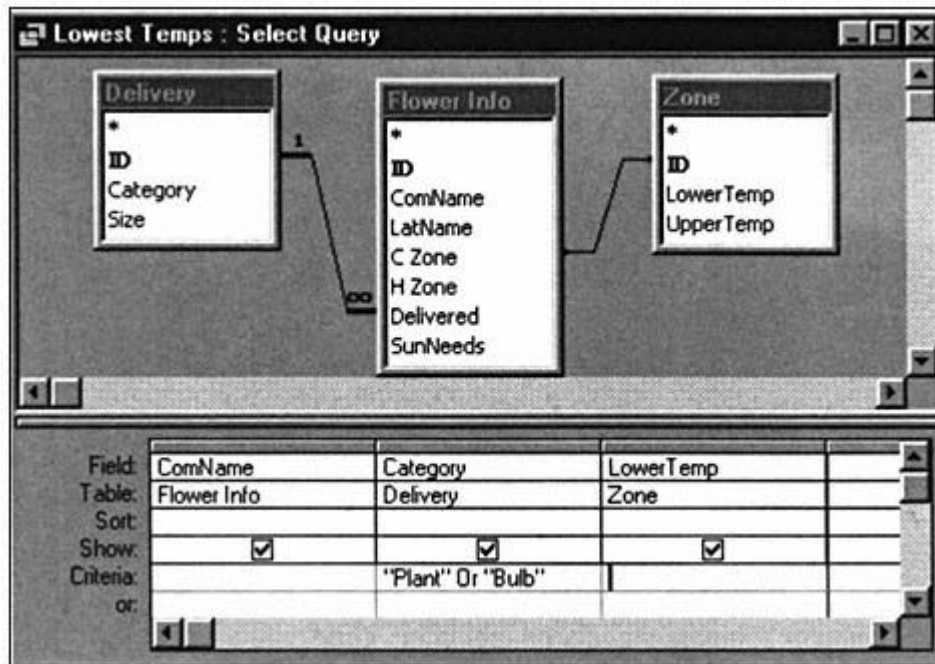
Lowest Temps : Select Query

Delivery
*
ID
Category
Size

Flower Info
*
ID
ComName
LatName
C Zone
H Zone
Delivered
SunNeeds

Zone
*
ID
LowerTemp
UpperTemp

1
∞

| | | | | |
|---|---|---|---|---|
| Field: | ComName | Category | LowerTemp | |
| Table: | Flower Info | Delivery | Zone | |
| Sort: | | | | |
| Show: | ☑ | ☑ | ☑ | |
| Criteria: | | "Plant" Or "Bulb" | | |
| or: | | | | |